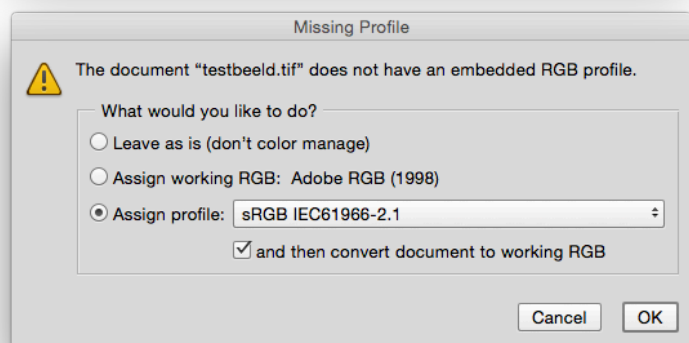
Missing Profile

The document “testbeeld.tif” does not have an embedded RGB profile.

What would you like to do?

Leave as is (don’t color manage)

Assign working RGB: Adobe RGB (1998)

Assign profile: sRGB IEC61966-2.1

and then convert document to working RGB

Cancel

OK